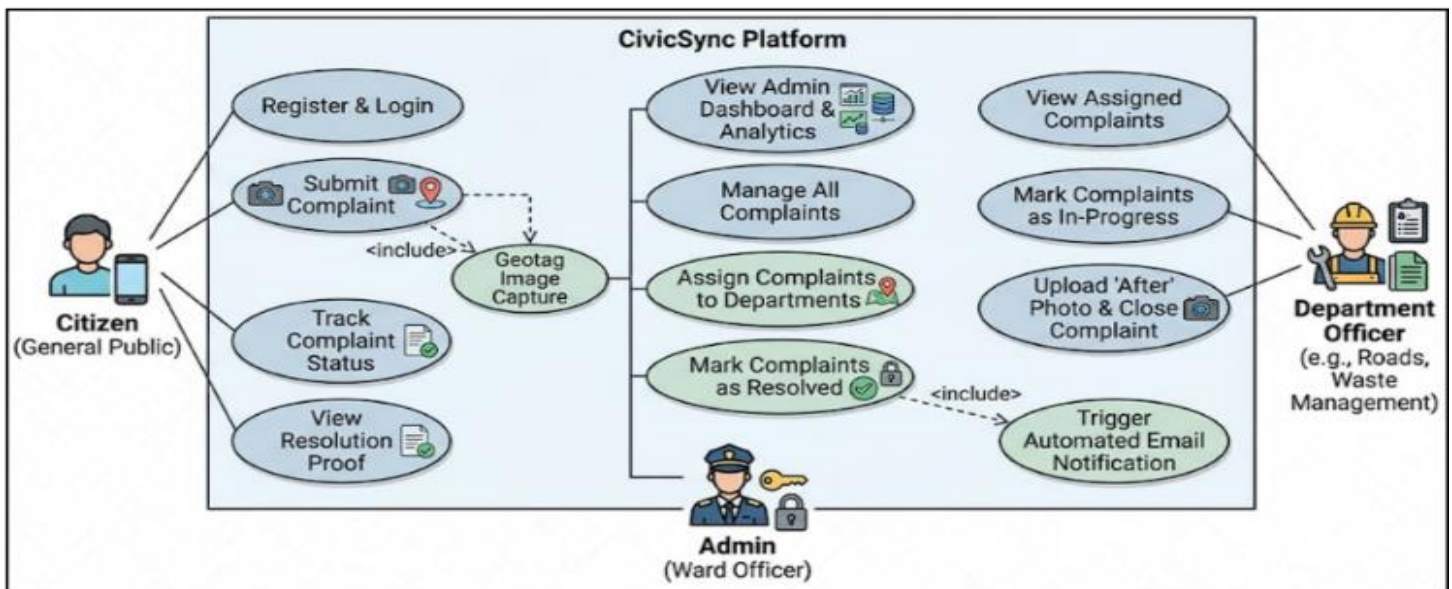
CivicSync Platform

Register & Login

Submit Complaint

<include>

Geotag Image Capture

Track Complaint Status

View Resolution Proof

View Admin Dashboard & Analytics

Manage All Complaints

Assign Complaints to Departments

Mark Complaints as Resolved

<include>

Trigger Automated Email Notification

View Assigned Complaints

Mark Complaints as In-Progress

Upload 'After' Photo & Close Complaint

Citizen
(General Public)

Admin
(Ward Officer)

Department Officer
(e.g., Roads, Waste Management)